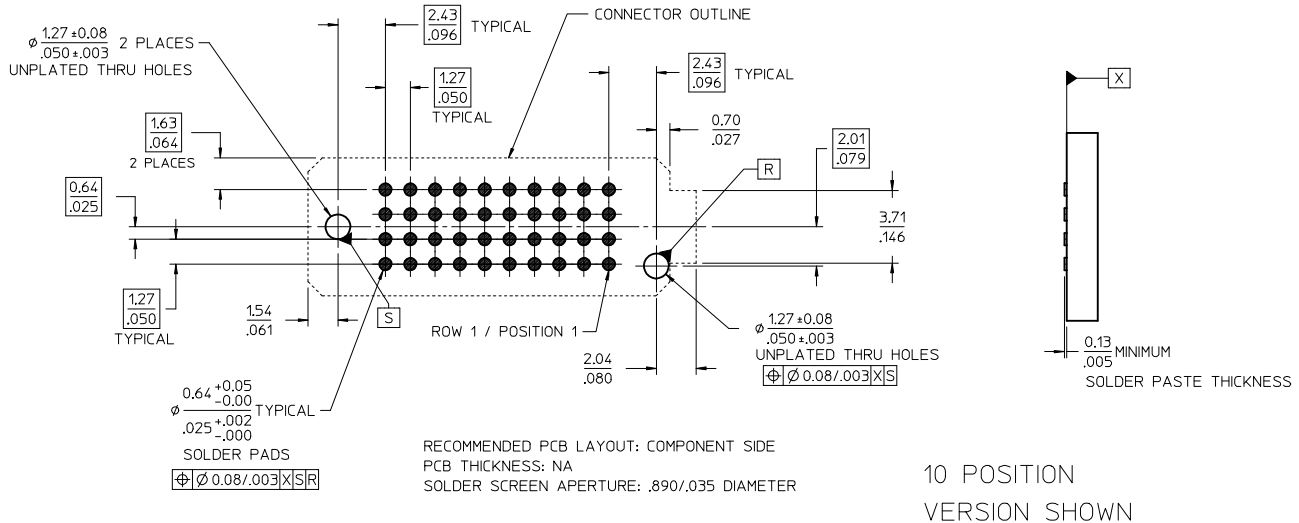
$\phi\ \frac{1.27\pm0.08}{.050\pm.003}$ 2 PLACES
UNPLATED THRU HOLES

$\frac{2.43}{.096}$ TYPICAL

CONNECTOR OUTLINE

$\frac{1.27}{.050}$
TYPICAL

$\frac{2.43}{.096}$ TYPICAL

X

$\frac{1.63}{.064}$
2 PLACES

$\frac{0.70}{.027}$

$\frac{2.01}{.079}$

R

$\frac{0.64}{.025}$

$\frac{3.71}{.146}$

$\frac{1.27}{.050}$
TYPICAL

$\frac{1.54}{.061}$

S

ROW 1 / POSITION 1

$\phi\ \frac{1.27\pm0.08}{.050\pm.003}$
UNPLATED THRU HOLES
$\oplus$ $\phi$ 0.08/.003 X S

$\frac{2.04}{.080}$

$\frac{0.13}{.005}$ MINIMUM
SOLDER PASTE THICKNESS

$\phi\ \frac{0.64^{+0.05}_{-0.00}}{.025^{+.002}_{-.000}}$ TYPICAL
SOLDER PADS
$\oplus$ $\phi$ 0.08/.003 X S R

RECOMMENDED PCB LAYOUT: COMPONENT SIDE
PCB THICKNESS: NA
SOLDER SCREEN APERTURE: .890/.035 DIAMETER

10 POSITION
VERSION SHOWN